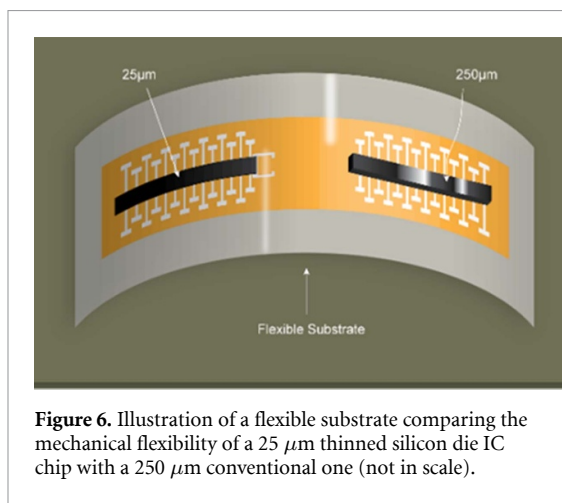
25µm

250µm

Flexible Substrate

**Figure 6.** Illustration of a flexible substrate comparing the mechanical flexibility of a 25 $\mu$m thinned silicon die IC chip with a 250 $\mu$m conventional one (not in scale).